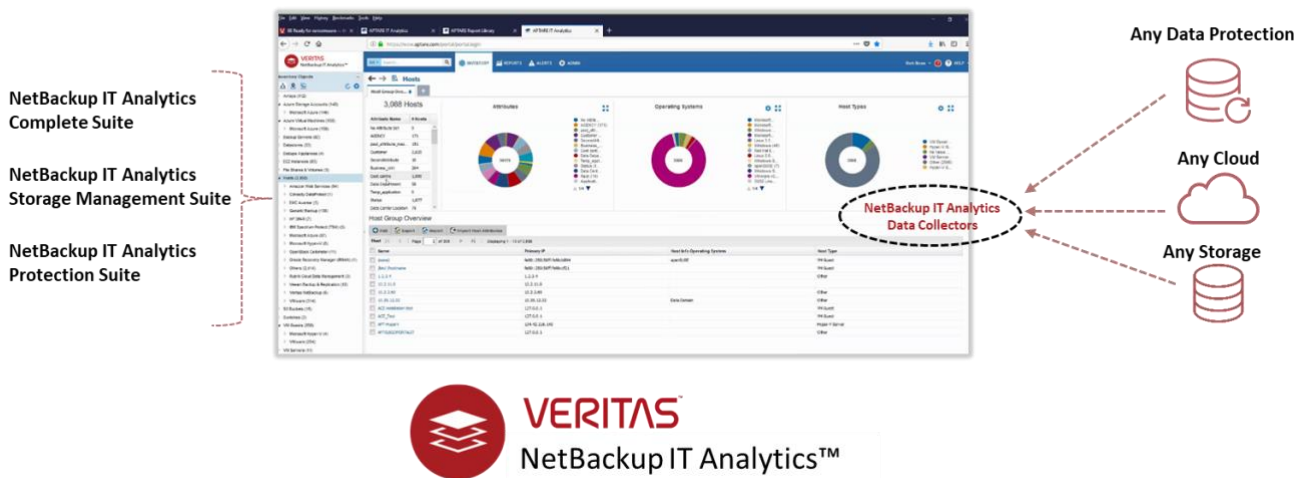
NetBackup IT Analytics Complete Suite

NetBackup IT Analytics Storage Management Suite

NetBackup IT Analytics Protection Suite

VERITAS
NetBackup IT Analytics™

Hosts

3,088 Hosts

Attributes

Operating Systems

Host Types

Host Group Overview

Name

Primary IP

Host Os's Operating System

Host Type

Any Data Protection

Any Cloud

NetBackup IT Analytics Data Collectors

Any Storage

VERITAS
NetBackup IT Analytics™